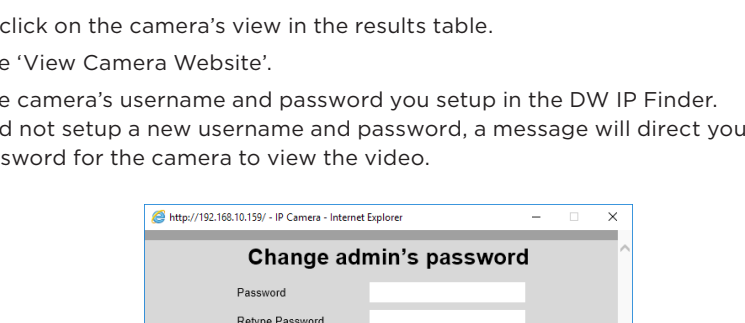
click on the camera's view in the results table.

e 'View Camera Website'.

e camera's username and password you setup in the DW IP Finder. d not setup a new username and password, a message will direct you sword for the camera to view the video.

http://192.168.10.159/ - IP Camera - Internet Explorer

Change admin's password

Password

Retype Password